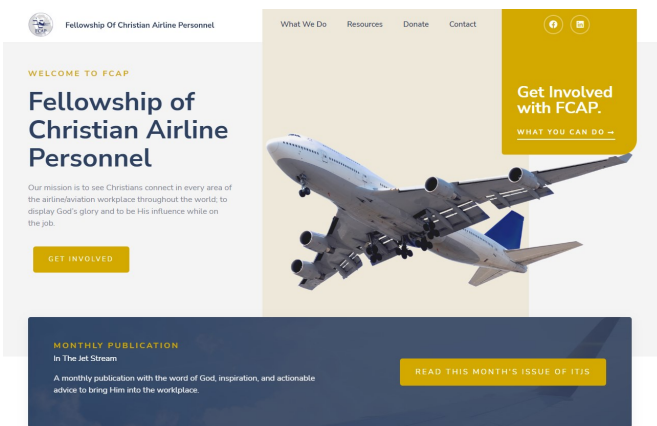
FCAP

Fellowship Of Christian Airline Personnel

What We Do Resources Donate Contact

WELCOME TO FCAP

Fellowship of Christian Airline Personnel

Our mission is to see Christians connect in every area of the airline/aviation workplace throughout the world; to display God's glory and to be His influence while on the job.

GET INVOLVED

Get Involved with FCAP.

WHAT YOU CAN DO →

MONTHLY PUBLICATION

In The Jet Stream

A monthly publication with the word of God, inspiration, and actionable advice to bring Him into the workplace.

READ THIS MONTH'S ISSUE OF ITJS